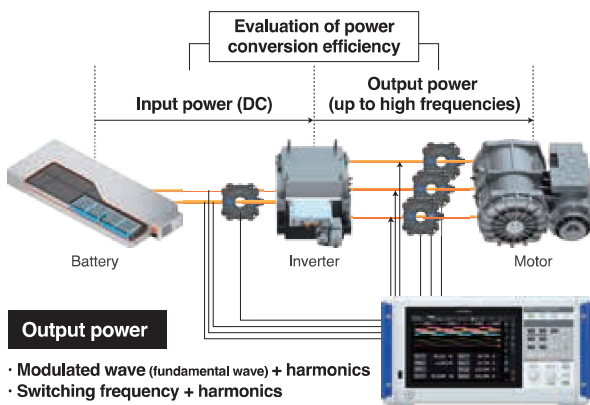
Evaluation of power conversion efficiency

Input power (DC)

Output power (up to high frequencies)

Battery

Inverter

Motor

Output power

· Modulated wave (fundamental wave) + harmonics
· Switching frequency + harmonics